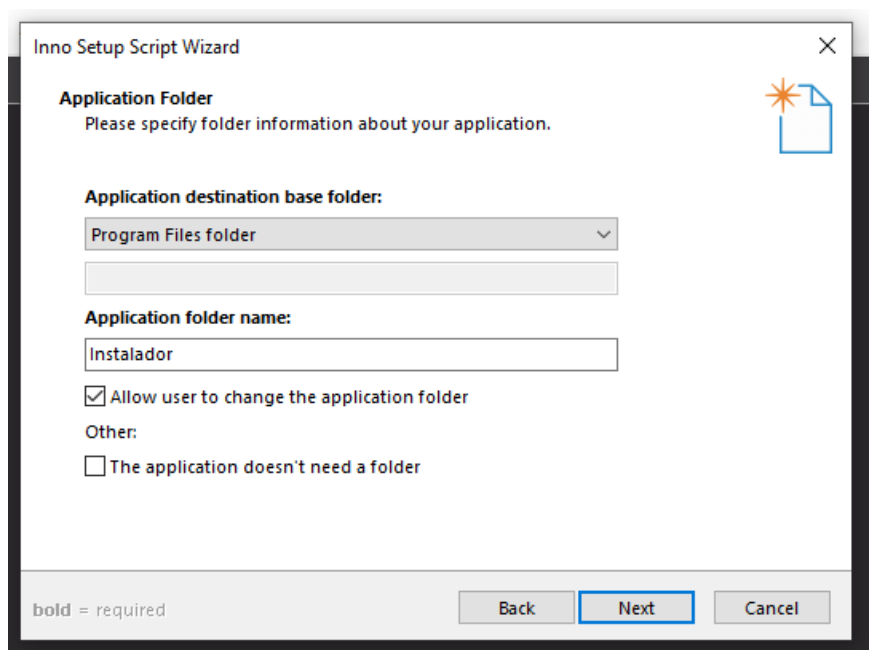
Inno Setup Script Wizard

Application Folder

Please specify folder information about your application.

Application destination base folder:

Program Files folder

Application folder name:

Instalador

Allow user to change the application folder

Other:

The application doesn't need a folder

bold = required

Back

Next

Cancel